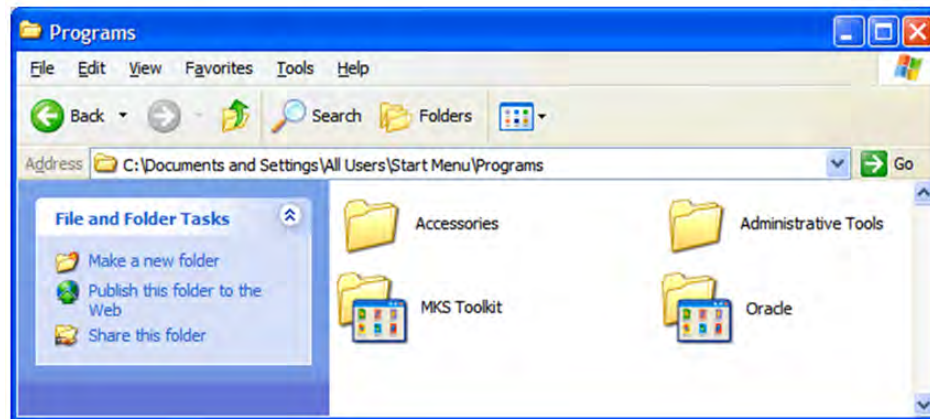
Programs

File Edit View Favorites Tools Help

Back Search Folders

Address C:\Documents and Settings\All Users\Start Menu\Programs Go

File and Folder Tasks

Make a new folder

Publish this folder to the Web

Share this folder

Accessories

Administrative Tools

MKS Toolkit

Oracle